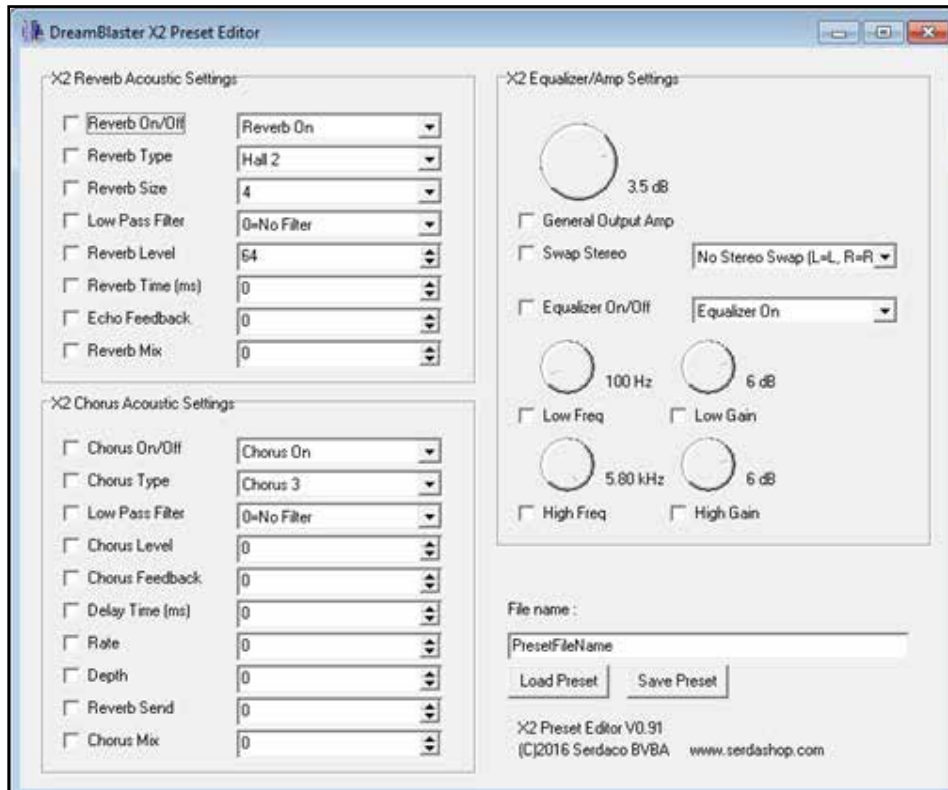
DreamBlaster X2 Preset Editor

X2 Reverb Acoustic Settings

Reverb On/Off
Reverb On

Reverb Type
Hall 2

Reverb Size
4

Low Pass Filter
0=No Filter

Reverb Level
64

Reverb Time (ms)
0

Echo Feedback
0

Reverb Mix
0

X2 Chorus Acoustic Settings

Chorus On/Off
Chorus On

Chorus Type
Chorus 3

Low Pass Filter
0=No Filter

Chorus Level
0

Chorus Feedback
0

Delay Time (ms)
0

Rate
0

Depth
0

Reverb Send
0

Chorus Mix
0

X2 Equalizer/Amp Settings

3.5 dB
General Output Amp

Swap Stereo
No Stereo Swap (L=L, R=R

Equalizer On/Off
Equalizer On

100 Hz
6 dB
Low Freq
Low Gain

5.80 kHz
6 dB
High Freq
High Gain

File name :
PresetFileName
Load Preset
Save Preset

X2 Preset Editor V0.91
(C)2016 Serdaco BVBA www.serdashop.com